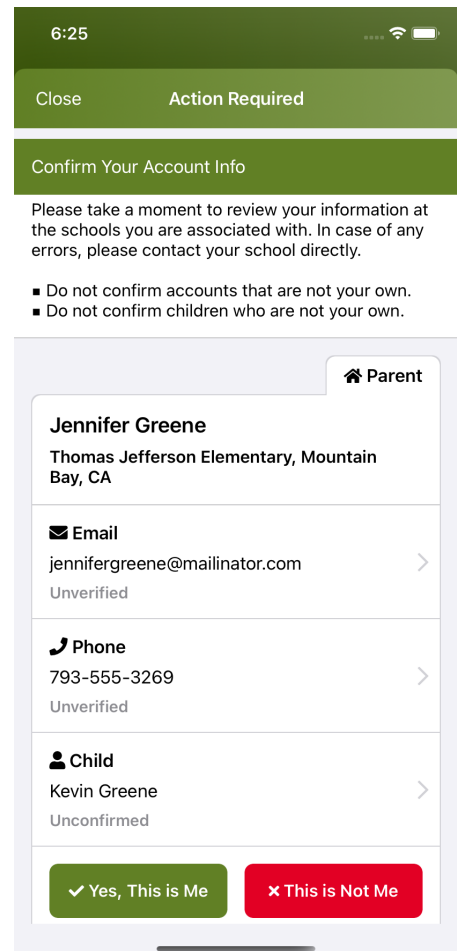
6:25

Close Action Required

Confirm Your Account Info

Please take a moment to review your information at the schools you are associated with. In case of any errors, please contact your school directly.

▪ Do not confirm accounts that are not your own.
▪ Do not confirm children who are not your own.

Parent

Jennifer Greene

Thomas Jefferson Elementary, Mountain Bay, CA

Email
jennifergreene@mailinator.com
Unverified

Phone
793-555-3269
Unverified

Child
Kevin Greene
Unconfirmed

Yes, This is Me

This is Not Me